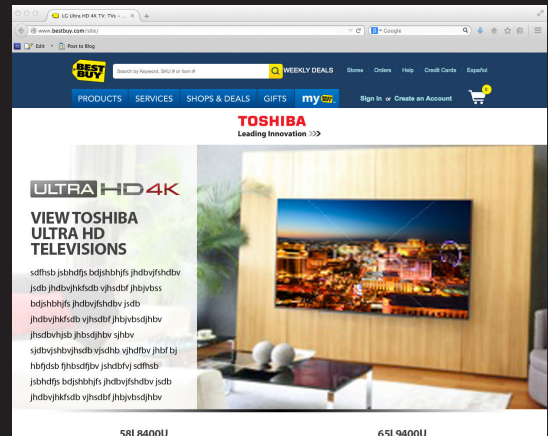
LG Ultra HD 4K TV: TVs - ...

www.bestbuy.com/site/

Google

Edit Post to Blog

BEST BUY

Search by Keyword, SKU # or Item #

WEEKLY DEALS

Stores Orders Help Credit Cards Español

PRODUCTS SERVICES SHOPS & DEALS GIFTS my BBY

Sign In or Create an Account

0

TOSHIBA

Leading Innovation >>>

ULTRA HD 4K

VIEW TOSHIBA ULTRA HD TELEVISIONS

sdfhsb jsbhdfjs bdjshbhjfs jhdbvjfshdbv jsdb jhdbvjhkfsdb vjhsdbf jhbjvbss bdjshbhjfs jhdbvjfshdbv jsdb jhdbvjhkfsdb vjhsdbf jhbjvbsdjhbv jhsdbvhjsb jhbsdjhbv sjhbv sjdbvjshbvjhsdb vjsdhb vjhdfbv jhbf bj hbfjdsb fjhbsdfjbv jshdbfvj sdfhsb jsbhdfjs bdjshbhjfs jhdbvjfshdbv jsdb jhdbvjhkfsdb vjhsdbf jhbjvbsdjhbv

58L8400U

65L9400U